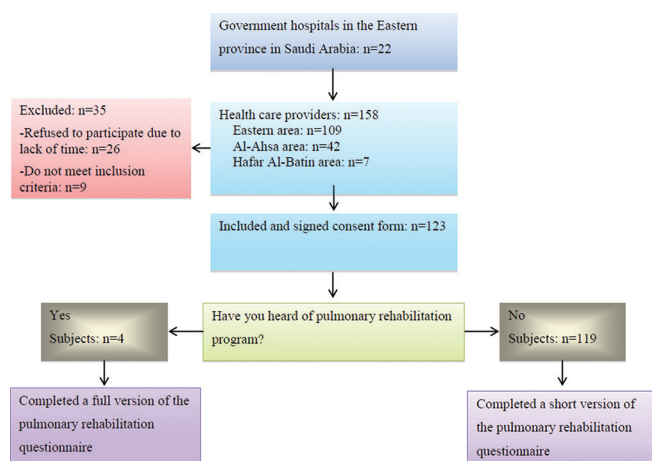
Government hospitals in the Eastern province in Saudi Arabia: n=22

Excluded: n=35

-Refused to participate due to lack of time: n=26

-Do not meet inclusion criteria: n=9

Health care providers: n=158
Eastern area: n=109
Al-Ahsa area: n=42
Hafar Al-Batin area: n=7

Included and signed consent form: n=123

Yes
Subjects: n=4

Have you heard of pulmonary rehabilitation program?

No
Subjects: n=119

Completed a full version of the pulmonary rehabilitation questionnaire

Completed a short version of the pulmonary rehabilitation questionnaire